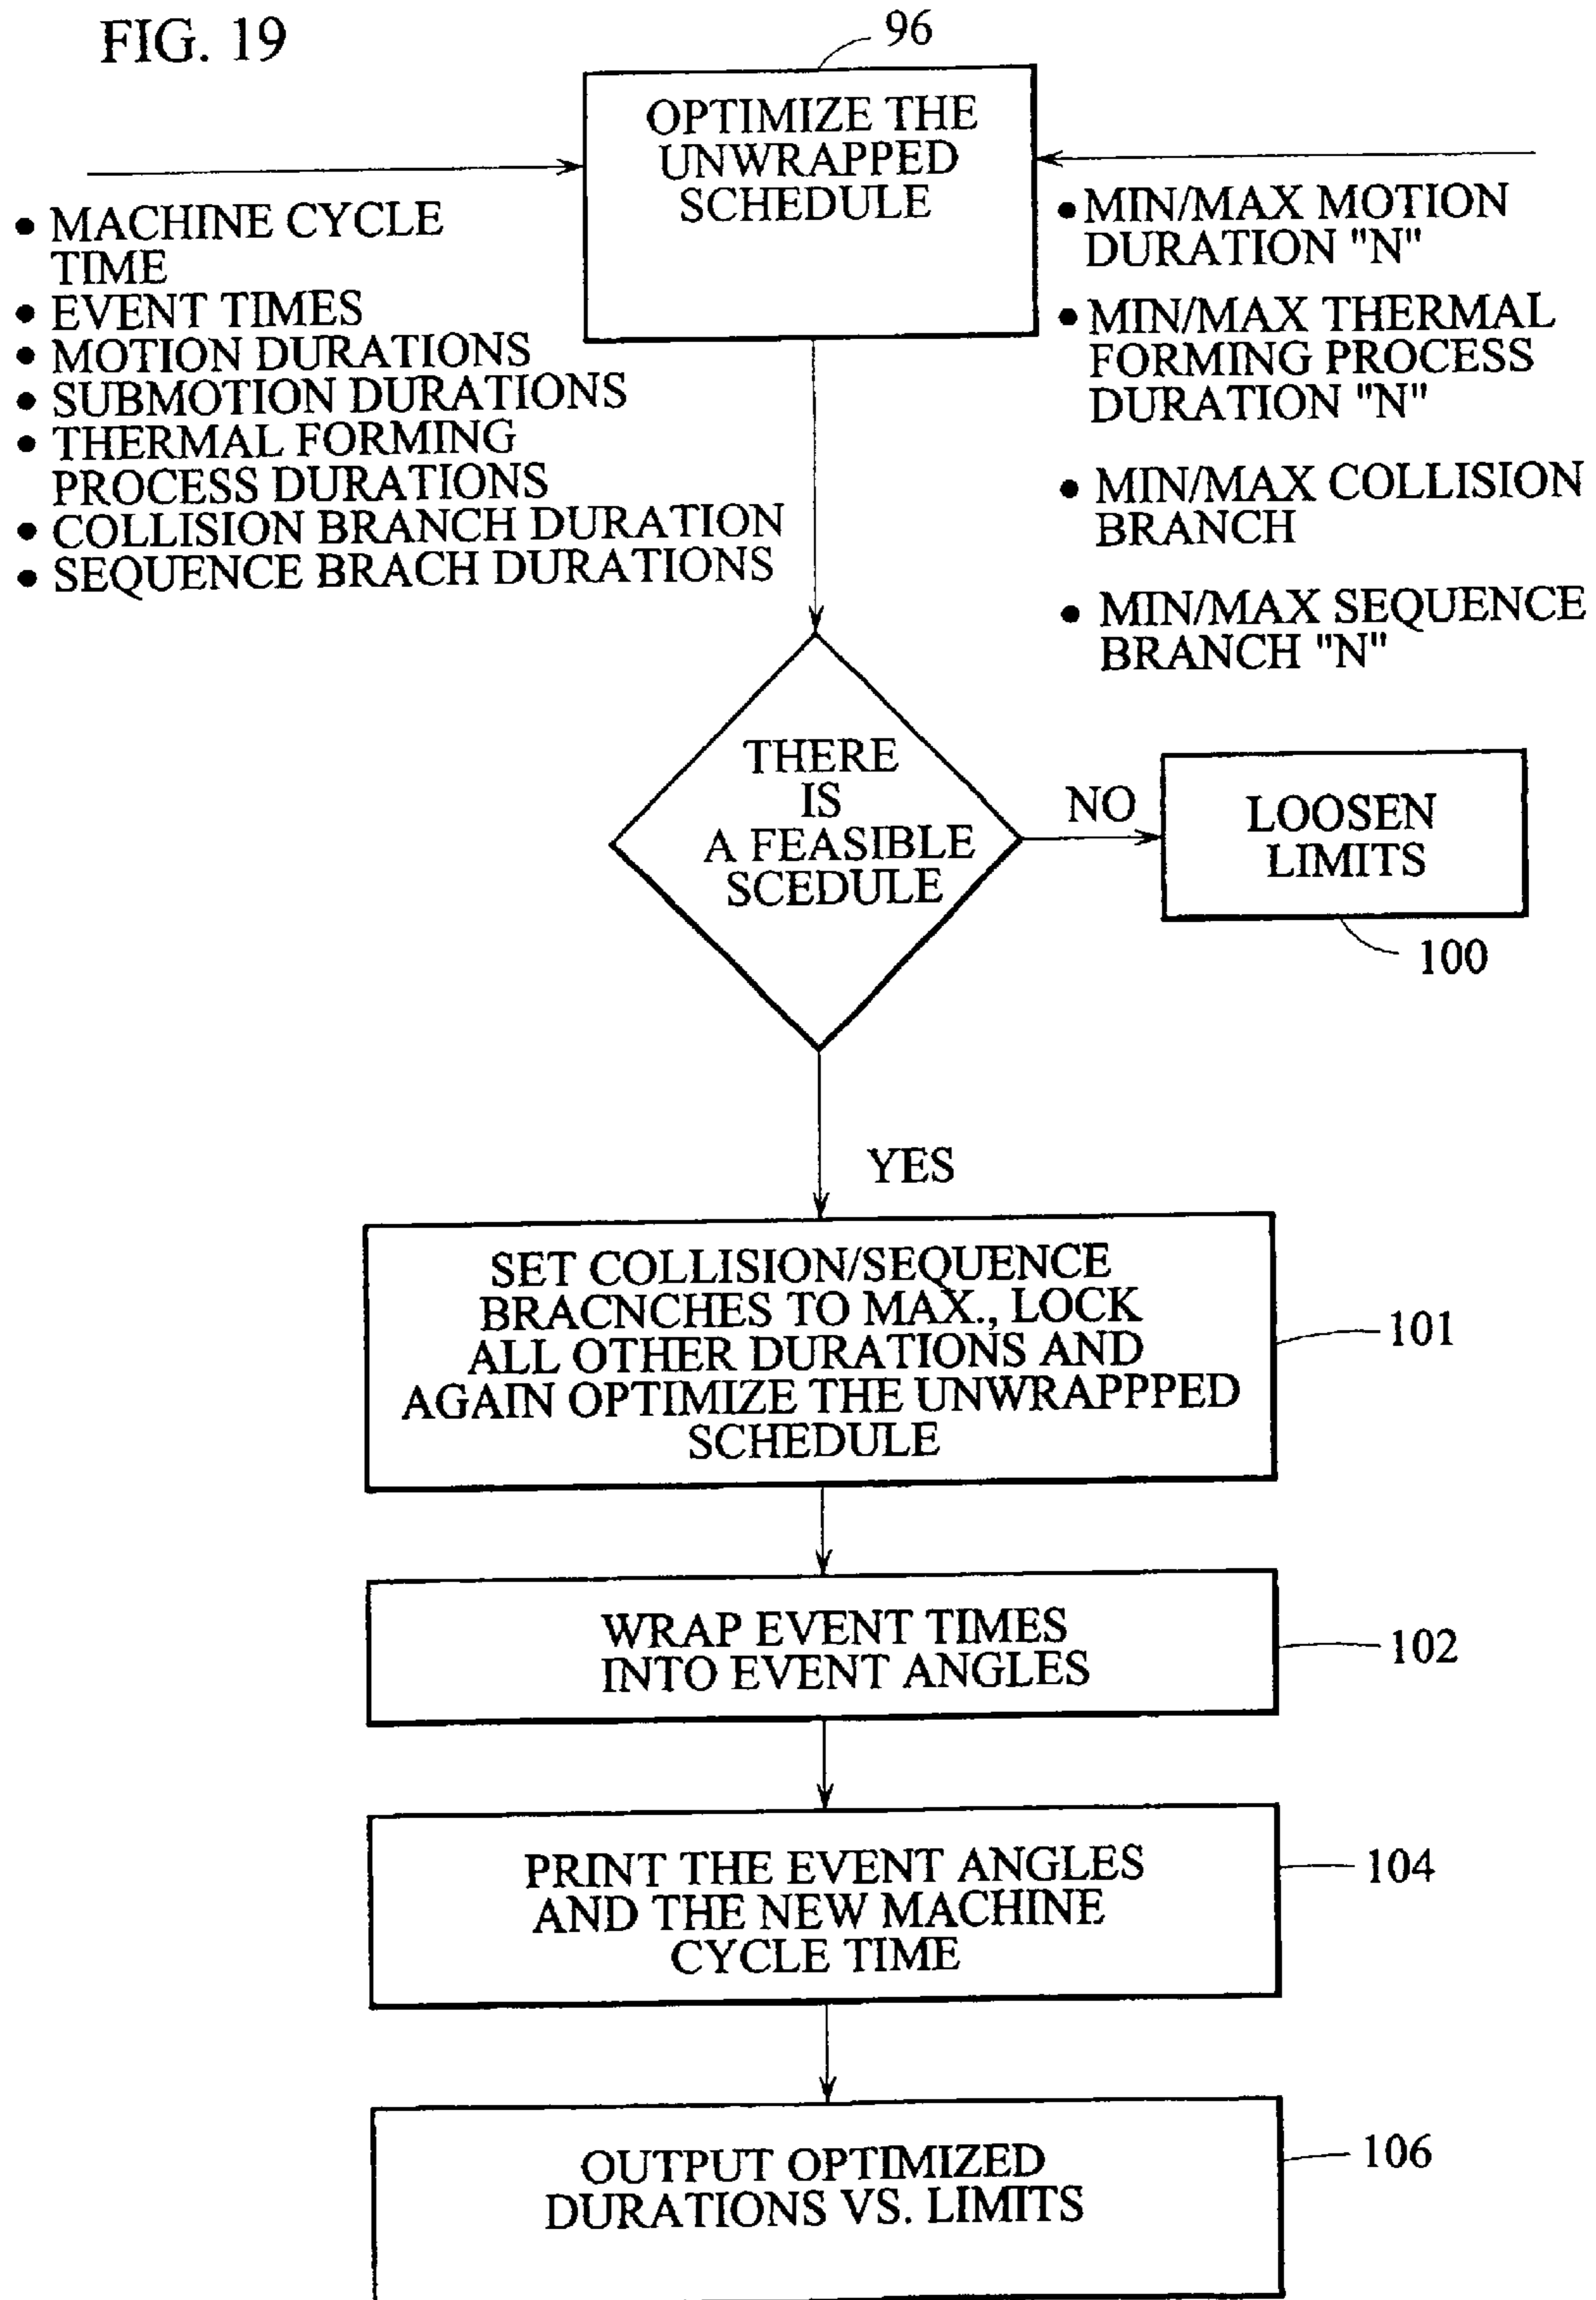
FIG. 19

96

OPTIMIZE THE UNWRAPPED SCHEDULE

• MACHINE CYCLE TIME
• EVENT TIMES
• MOTION DURATIONS
• SUBMOTION DURATIONS
• THERMAL FORMING PROCESS DURATIONS
• COLLISION BRANCH DURATION
• SEQUENCE BRACH DURATIONS

• MIN/MAX MOTION DURATION "N"
• MIN/MAX THERMAL FORMING PROCESS DURATION "N"
• MIN/MAX COLLISION BRANCH
• MIN/MAX SEQUENCE BRANCH "N"

THERE IS A FEASIBLE SCEDULE

NO

LOOSEN LIMITS

100

YES

SET COLLISION/SEQUENCE BRACNCHES TO MAX., LOCK ALL OTHER DURATIONS AND AGAIN OPTIMIZE THE UNWRAPPPED SCHEDULE

101

WRAP EVENT TIMES INTO EVENT ANGLES

102

PRINT THE EVENT ANGLES AND THE NEW MACHINE CYCLE TIME

104

OUTPUT OPTIMIZED DURATIONS VS. LIMITS

106